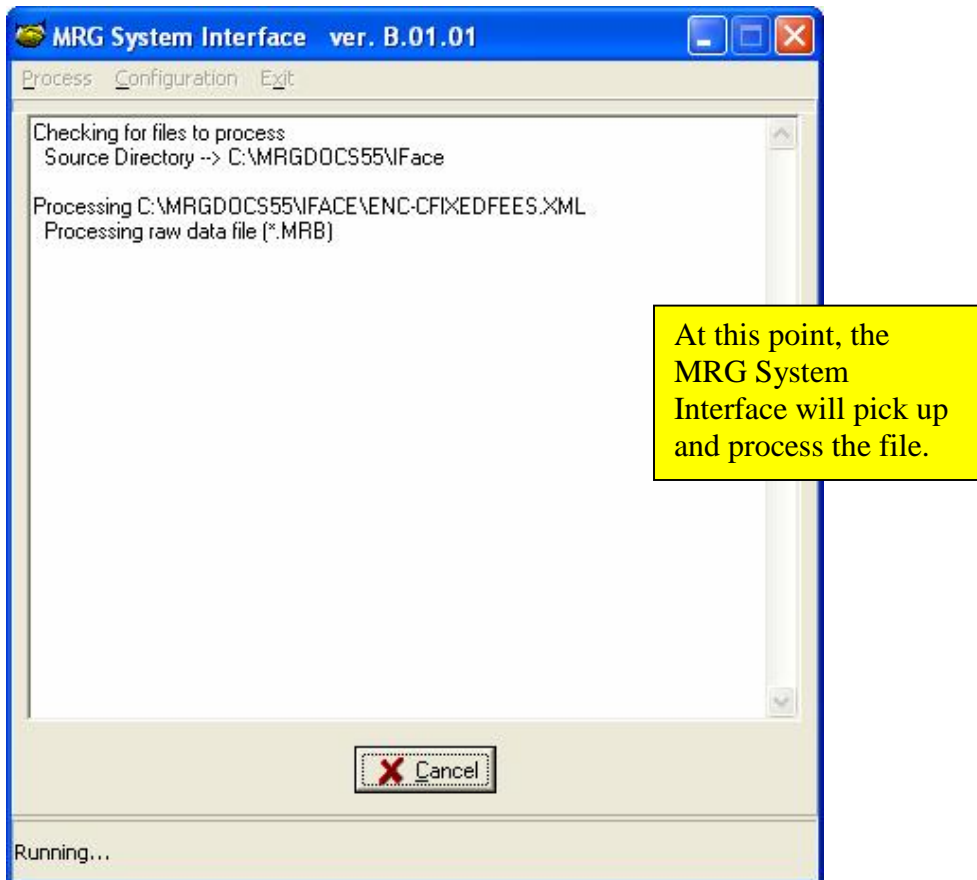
MRG System Interface ver. B.01.01

Process Configuration Exit

Checking for files to process
Source Directory --> C:\MRGDOCS55\IFace

Processing C:\MRGDOCS55\IFACE\ENC-CFIXEDFEES.XML
Processing raw data file (*.MRB)

At this point, the MRG System Interface will pick up and process the file.

Cancel

Running...